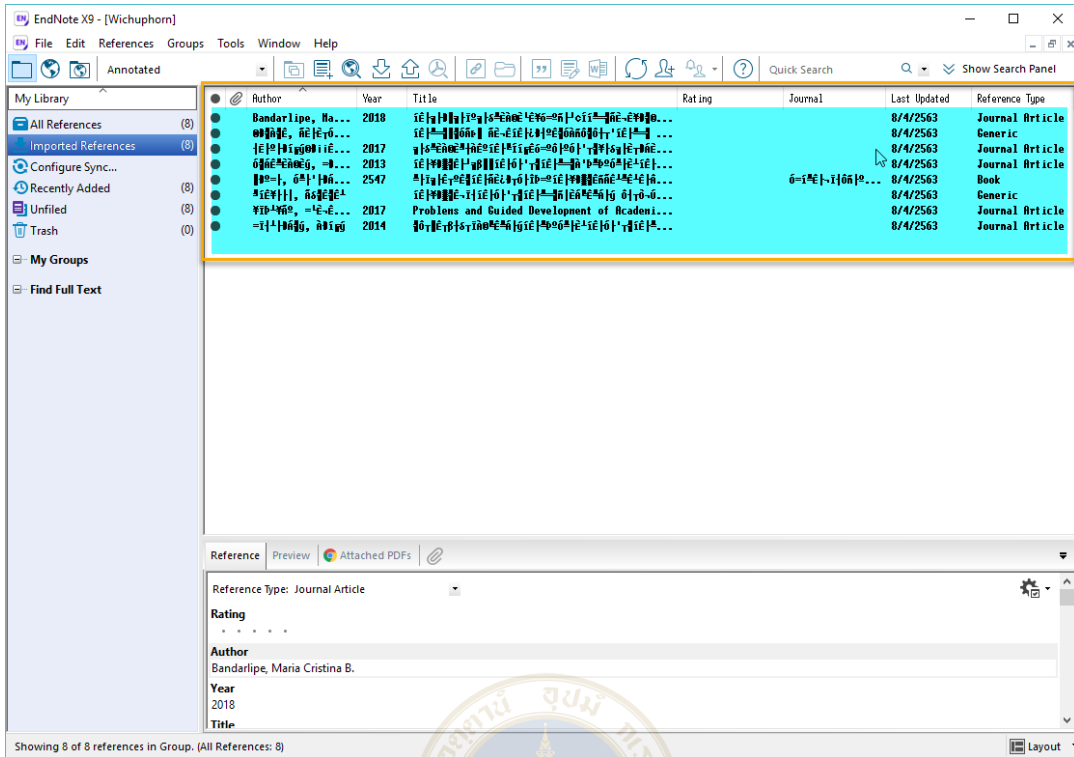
EndNote X9 - [Wichuphorn]

File Edit References Groups Tools Window Help

Annotated

Quick Search

Show Search Panel

My Library

All References (8)
Imported References (8)
Configure Sync...
Recently Added (8)
Unfiled (8)
Trash (0)

My Groups

Find Full Text

| | | Author | Year | Title | Rating | Journal | Last Updated | Reference Type |
|---|---|---|---|---|---|---|---|---|
| ● | | Bandarlipe, Ma... | 2018 | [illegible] | | | 8/4/2563 | Journal Article |
| ● | | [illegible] | | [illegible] | | | 8/4/2563 | Generic |
| ● | | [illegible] | 2017 | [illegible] | | | 8/4/2563 | Journal Article |
| ● | | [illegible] | 2013 | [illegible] | | | 8/4/2563 | Journal Article |
| ● | | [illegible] | 2547 | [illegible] | | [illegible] | 8/4/2563 | Book |
| ● | | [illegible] | | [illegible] | | | 8/4/2563 | Generic |
| ● | | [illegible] | 2017 | Problems and Guided Development of Academi... | | | 8/4/2563 | Journal Article |
| ● | | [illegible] | 2014 | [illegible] | | | 8/4/2563 | Journal Article |

Reference Preview Attached PDFs

Reference Type: Journal Article

Rating

Author
Bandarlipe, Maria Cristina B.

Year
2018

Title

Showing 8 of 8 references in Group. (All References: 8)

Layout